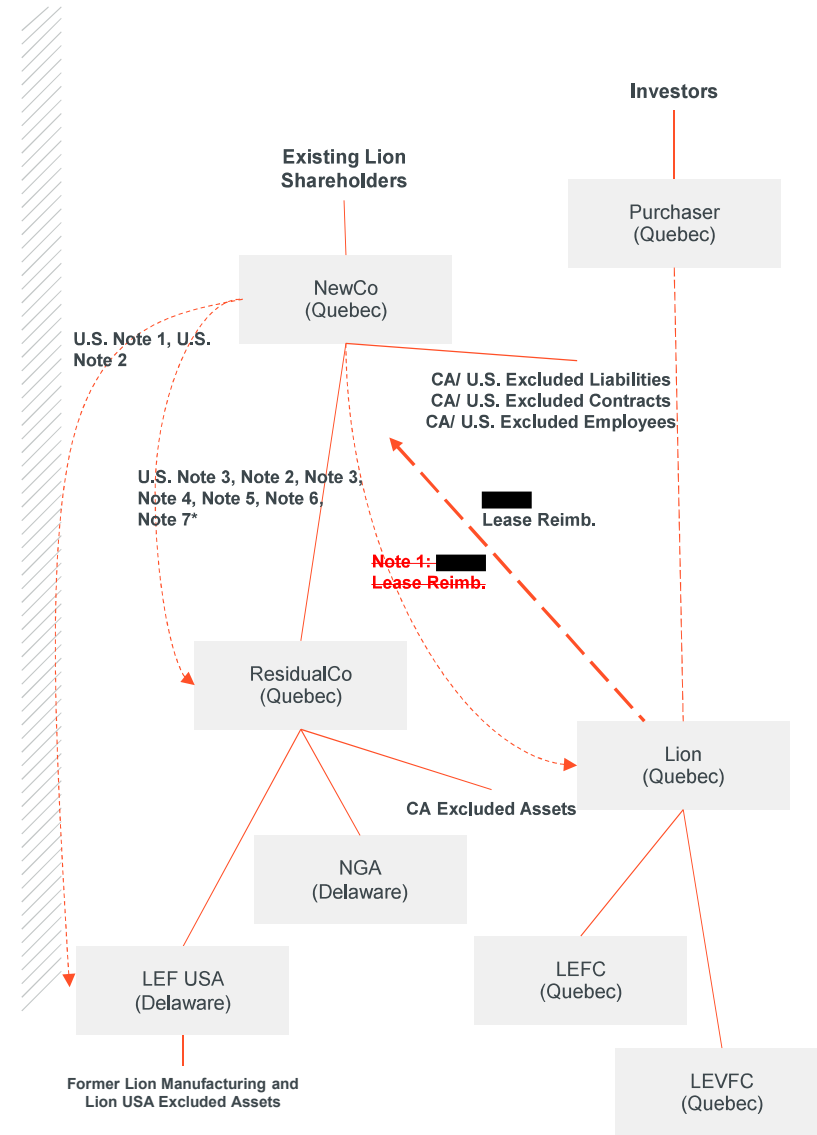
Investors

Existing Lion Shareholders

Purchaser (Quebec)

NewCo (Quebec)

U.S. Note 1, U.S. Note 2

CA/ U.S. Excluded Liabilities
CA/ U.S. Excluded Contracts
CA/ U.S. Excluded Employees

U.S. Note 3, Note 2, Note 3, Note 4, Note 5, Note 6, Note 7*

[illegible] Lease Reimb.

~~Note 1: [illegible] Lease Reimb.~~

ResidualCo (Quebec)

Lion (Quebec)

CA Excluded Assets

NGA (Delaware)

LEF USA (Delaware)

LEFC (Quebec)

LEVFC (Quebec)

Former Lion Manufacturing and Lion USA Excluded Assets